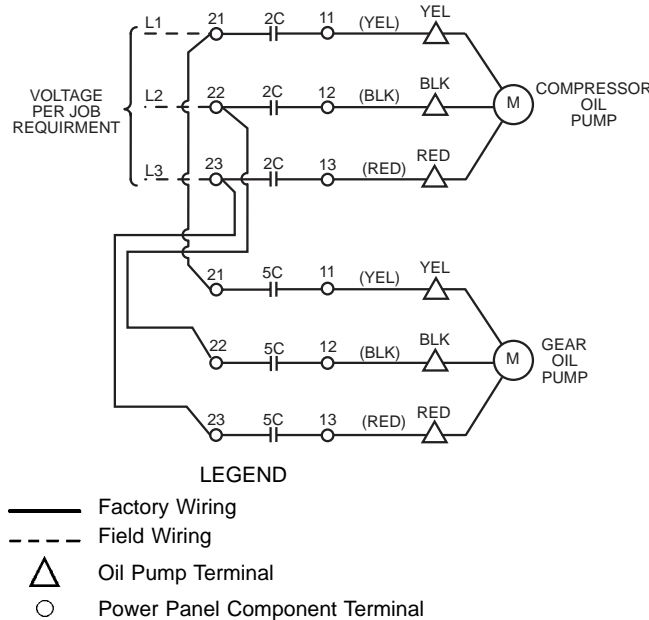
L1 21 2C 11 (YEL) YEL

VOLTAGE PER JOB REQUIRMENT

L2 22 2C 12 (BLK) BLK

M COMPRESSOR OIL PUMP

L3 23 2C 13 (RED) RED

21 5C 11 (YEL) YEL

22 5C 12 (BLK) BLK

M GEAR OIL PUMP

23 5C 13 (RED) RED

LEGEND

Factory Wiring

Field Wiring

Oil Pump Terminal

Power Panel Component Terminal